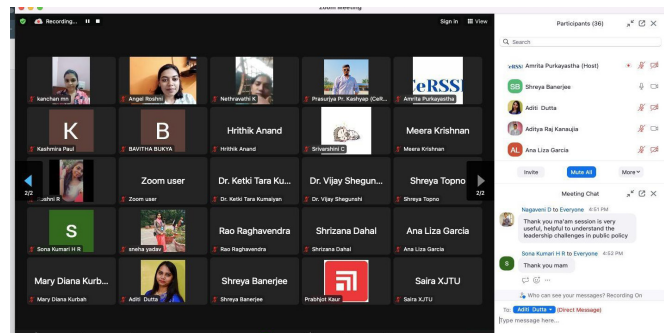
Zoom Meeting

Recording...

Sign in

View

kanchan mn

Angel Roshni

Nethravathi K

Prasuriya Pr. Kashyap (CeR...

eRSS

Amrita Purkayastha

K

Kashmira Paul

B

BAVITHA BUKYA

Hrithik Anand

Hrithik Anand

Srivarshini C

Meera Krishnan

Meera Krishnan

2/2

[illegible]shni R

Zoom user

Zoom user

Dr. Ketki Tara Ku...

Dr. Ketki Tara Kumaiyan

Dr. Vijay Shegun...

Dr. Vijay Shegunshi

Shreya Topno

Shreya Topno

2/2

S

Sona Kumari H R

sneha yadav

Rao Raghavendra

Rao Raghavendra

Shrizana Dahal

Shrizana Dahal

Ana Liza Garcia

Ana Liza Garcia

Mary Diana Kurb...

Mary Diana Kurbah

Aditi Dutta

Shreya Banerjee

Shreya Banerjee

Prabhjot Kaur

Saira XJTU

Saira XJTU

Participants (36)

Search

Amrita Purkayastha (Host)

SB Shreya Banerjee

Aditi Dutta

Aditya Raj Kanaujia

AL Ana Liza Garcia

Invite

Mute All

More

Meeting Chat

Nagaveni D to Everyone 4:51 PM

Thank you ma'am session is very useful, helpful to understand the leadership challenges in public policy

Sona Kumari H R to Everyone 4:52 PM

Thank you mam

Who can see your messages? Recording On

To: Aditi Dutta (Direct Message)

Type message here...